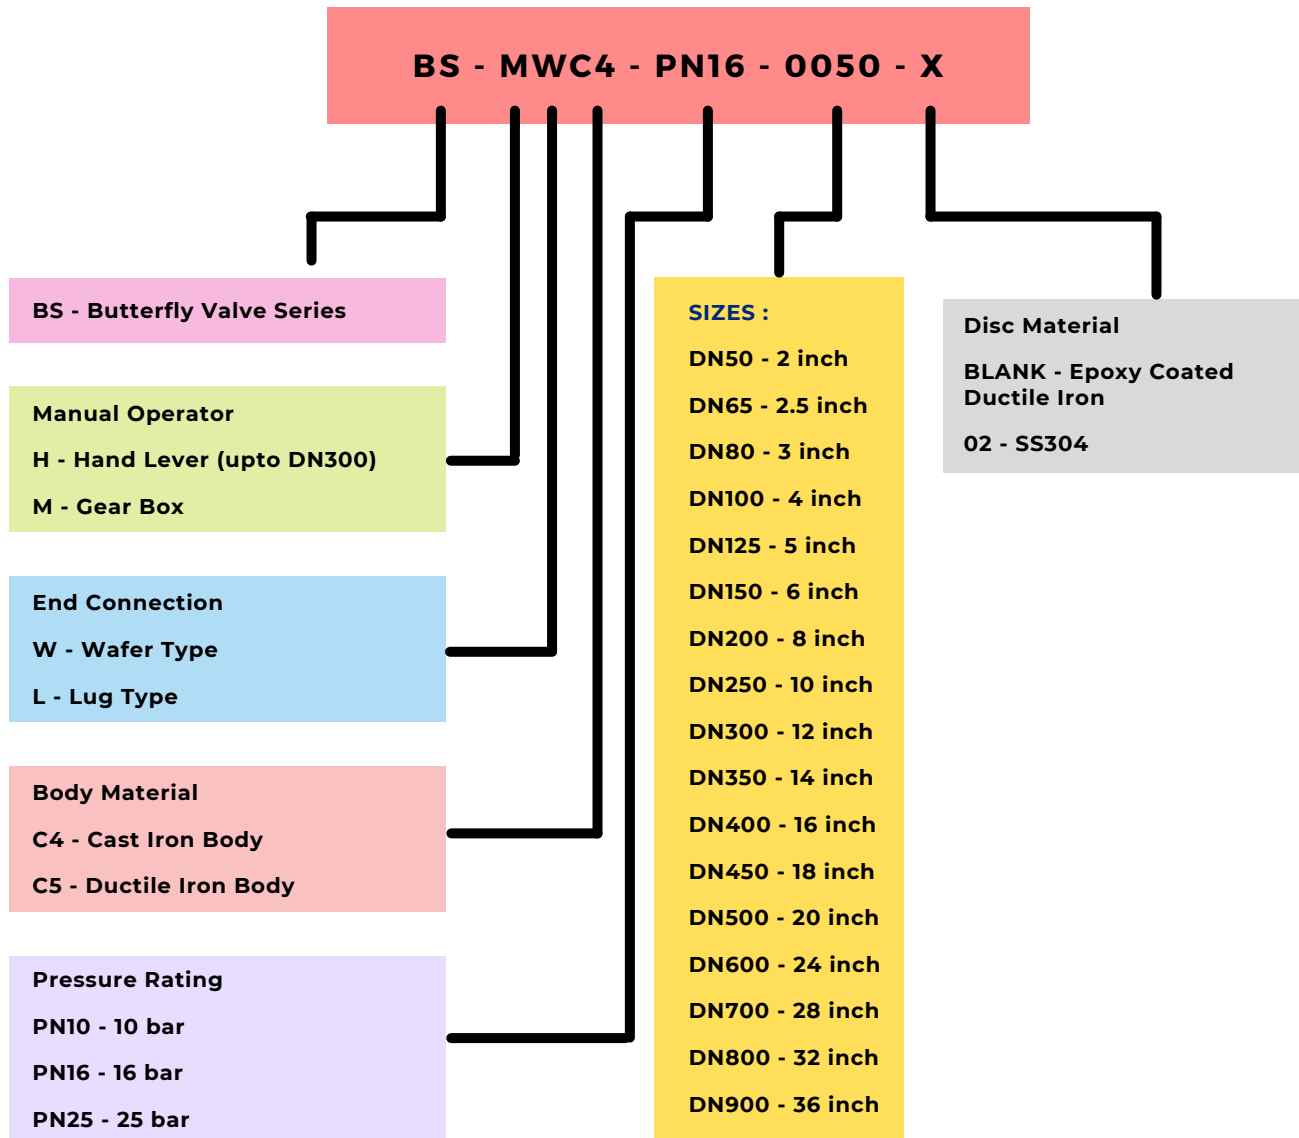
BS - MWC4 - PN16 - 0050 - X

BS - Butterfly Valve Series

Manual Operator

H - Hand Lever (upto DN300)

M - Gear Box

End Connection

W - Wafer Type

L - Lug Type

Body Material

C4 - Cast Iron Body

C5 - Ductile Iron Body

Pressure Rating

PN10 - 10 bar

PN16 - 16 bar

PN25 - 25 bar

SIZES :

DN50 - 2 inch

DN65 - 2.5 inch

DN80 - 3 inch

DN100 - 4 inch

DN125 - 5 inch

DN150 - 6 inch

DN200 - 8 inch

DN250 - 10 inch

DN300 - 12 inch

DN350 - 14 inch

DN400 - 16 inch

DN450 - 18 inch

DN500 - 20 inch

DN600 - 24 inch

DN700 - 28 inch

DN800 - 32 inch

DN900 - 36 inch

Disc Material

BLANK - Epoxy Coated Ductile Iron

02 - SS304